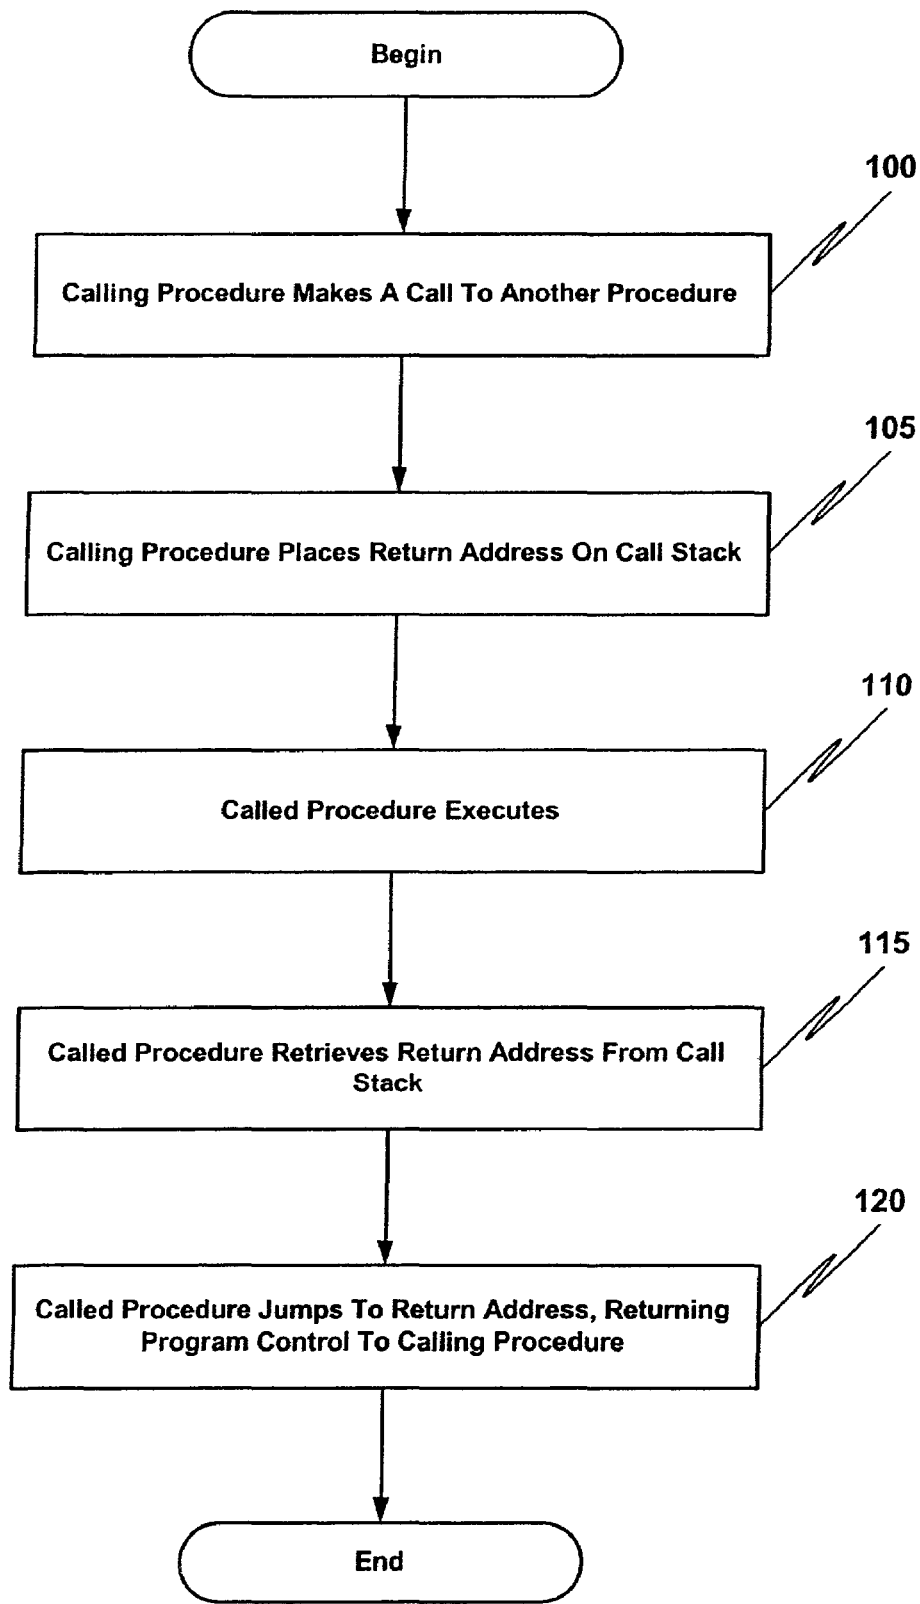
Begin

100

Calling Procedure Makes A Call To Another Procedure

105

Calling Procedure Places Return Address On Call Stack

110

Called Procedure Executes

115

Called Procedure Retrieves Return Address From Call Stack

120

Called Procedure Jumps To Return Address, Returning Program Control To Calling Procedure

End